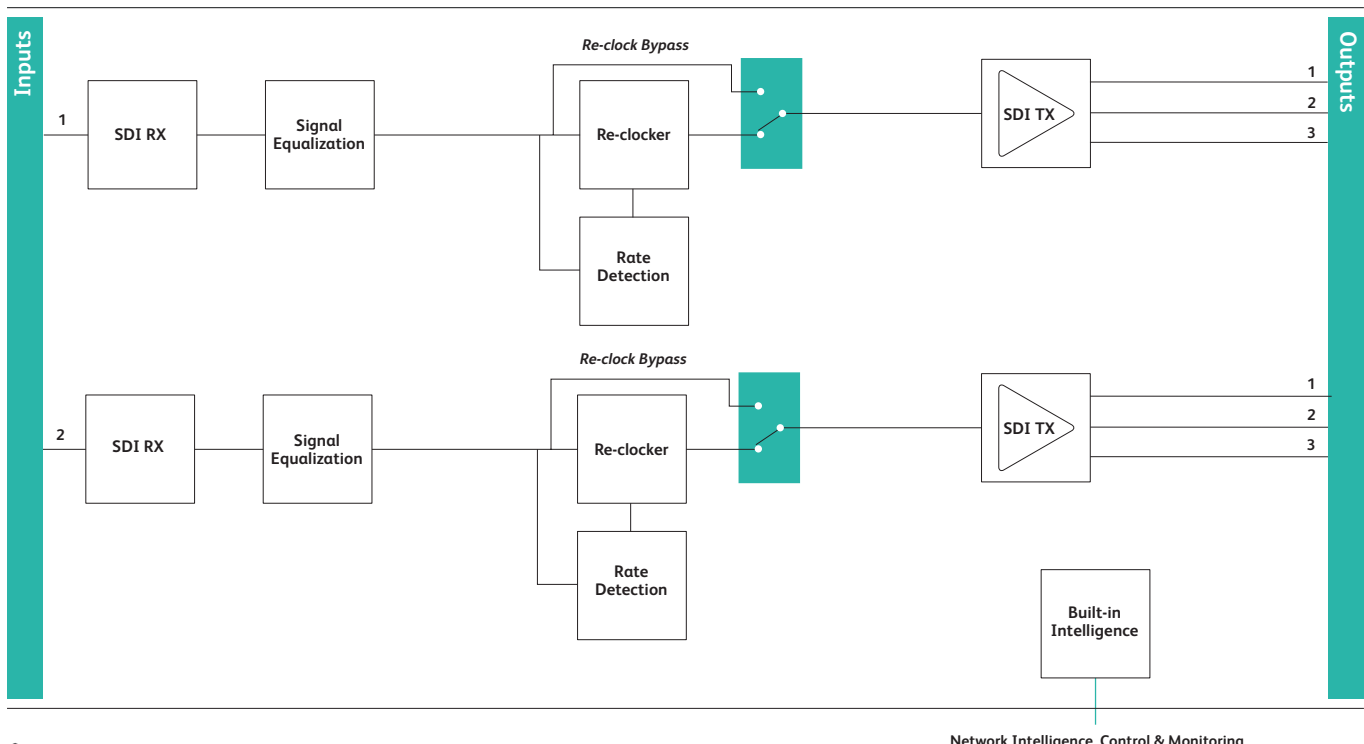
Inputs

Re-clock Bypass

1

SDI RX

Signal Equalization

Re-clocker

SDI TX

1

2

3

Rate Detection

Re-clock Bypass

2

SDI RX

Signal Equalization

Re-clocker

SDI TX

1

2

3

Rate Detection

Built-in Intelligence

Outputs

Network Intelligence, Control & Monitoring